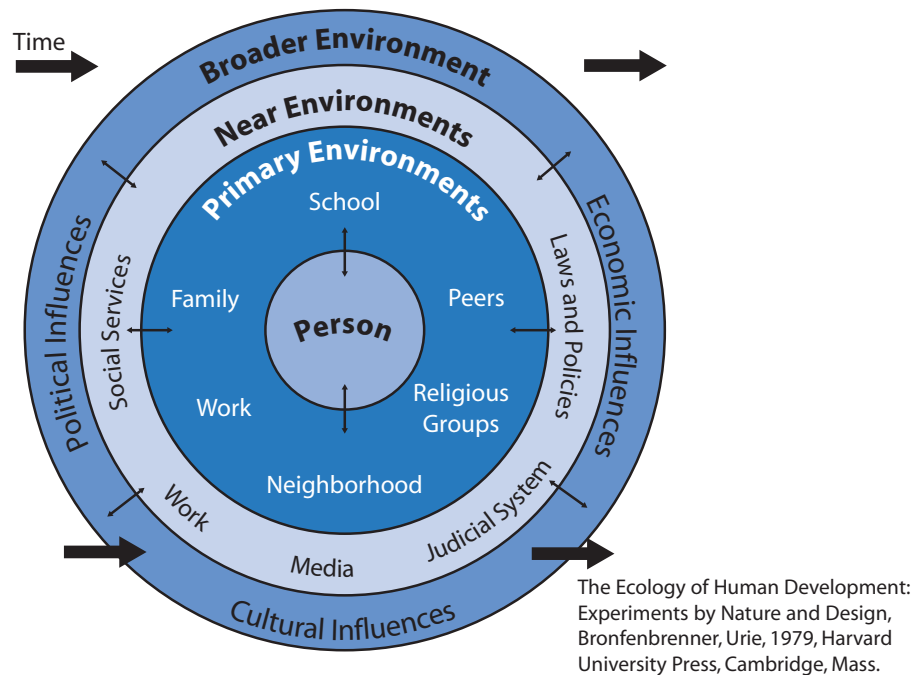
Time

Broader Environment

Near Environments

Primary Environments

School

Family

Peers

Person

Work

Religious Groups

Neighborhood

Social Services

Laws and Policies

Work

Media

Judicial System

Political Influences

Economic Influences

Cultural Influences

The Ecology of Human Development: Experiments by Nature and Design, Bronfenbrenner, Urie, 1979, Harvard University Press, Cambridge, Mass.